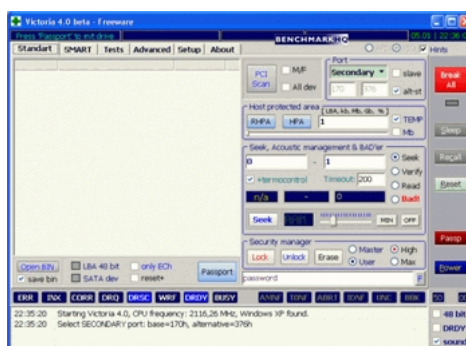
Victoria 4.0 beta - Freeware
Press 'Passport' to init drive
BENCHMARKHQ
05.01 | 22:36
Hints
Standart SMART Tests Advanced Setup About
PCI Scan
M/F
All dev
Port
Secondary
slave
170
376
alt-st
Break All
Host protected area LBA, Kb, Mb, Gb, %
RHPA
HPA
1
TEMP
Mb
Sleep
Seek, Acoustic management & BAD'er
0
-
1
Seek
Verify
Read
BadB
Recall
Reset
Thermocontrol
Timeout 200
n/a
-
0
Seek
MIN
OFF
Passp
Security manager
Lock
Unlock
Erase
Master
User
High
Max
password
Power
Open BIN
save bin
LBA 48 bit
SATA dev
only ECh
reset+
Passport
F
ERR
INX
CORR
DRQ
DRSC
WRF
DRDY
BUSY
AMNF
T0NF
ABRT
IDNF
UNC
BBK
50
22:35:20 Starting Victoria 4.0, CPU frequency: 2116,26 MHz, Windows XP found.
22:35:20 Select SECONDARY port: base=170h, alternative=376h
48 bit
DRDY
sound